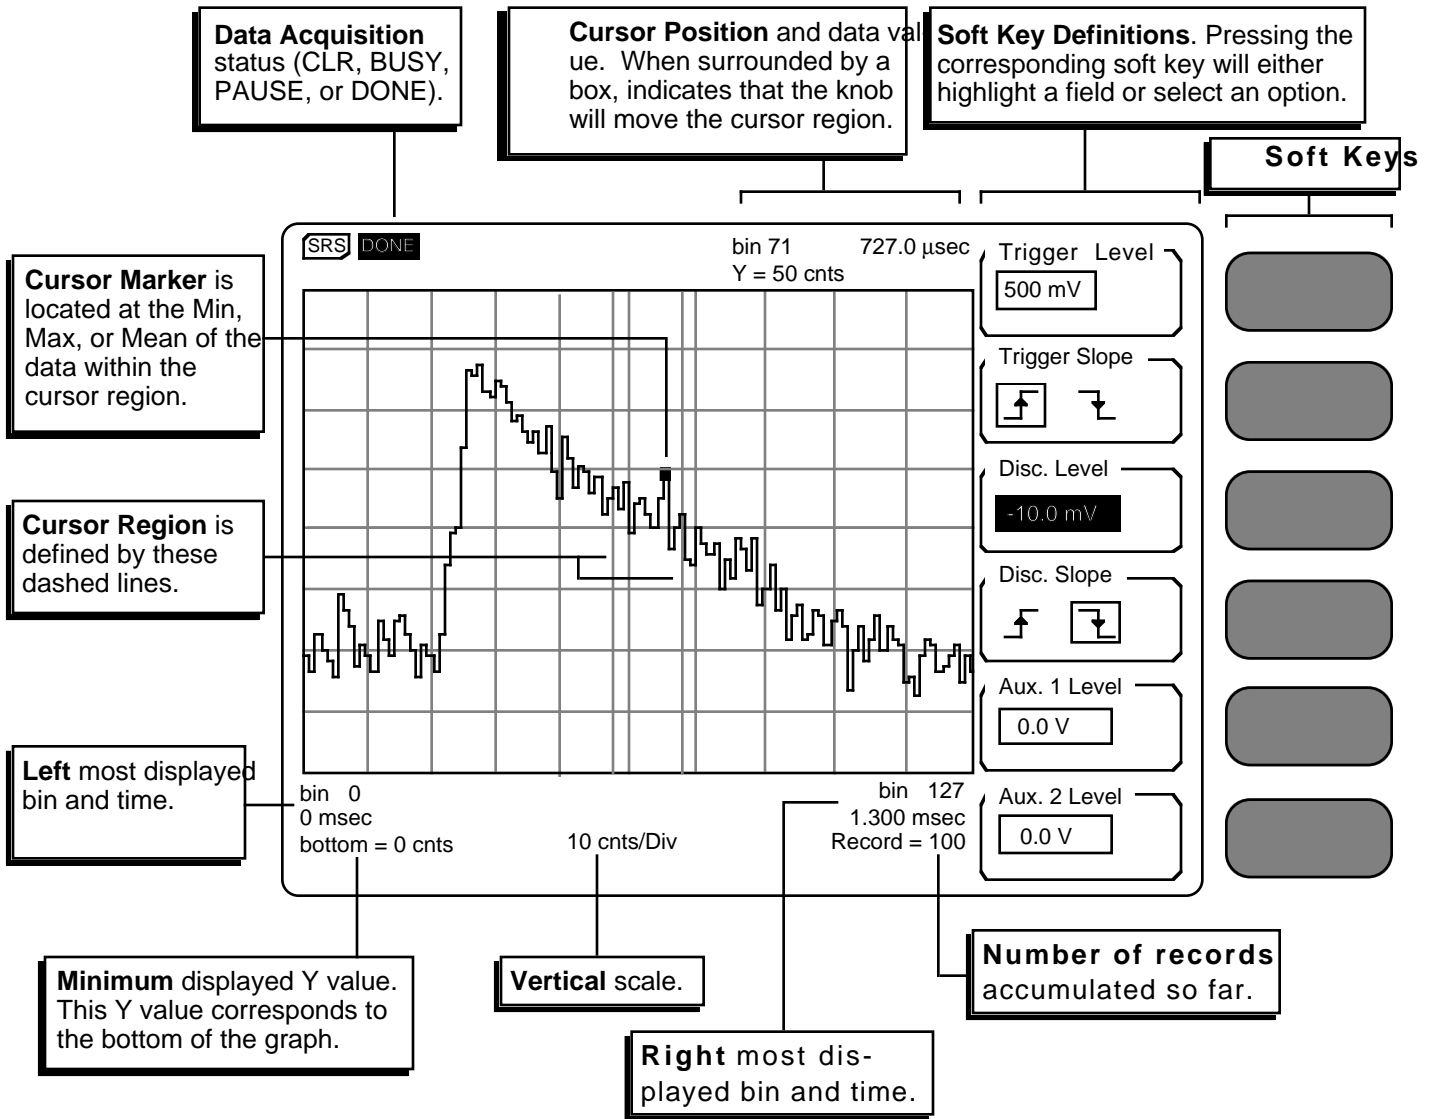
**Data Acquisition** status (CLR, BUSY, PAUSE, or DONE).

**Cursor Position** and data value. When surrounded by a box, indicates that the knob will move the cursor region.

**Soft Key Definitions**. Pressing the corresponding soft key will either highlight a field or select an option.

**Soft Keys**

**Cursor Marker** is located at the Min, Max, or Mean of the data within the cursor region.

**Cursor Region** is defined by these dashed lines.

**Left** most displayed bin and time.

SRS DONE

bin 71 727.0 µsec
Y = 50 cnts

Trigger Level
500 mV

Trigger Slope

Disc. Level
-10.0 mV

Disc. Slope

Aux. 1 Level
0.0 V

Aux. 2 Level
0.0 V

bin 0
0 msec
bottom = 0 cnts

10 cnts/Div

bin 127
1.300 msec
Record = 100

**Minimum** displayed Y value. This Y value corresponds to the bottom of the graph.

**Vertical** scale.

**Number of records** accumulated so far.

**Right** most displayed bin and time.